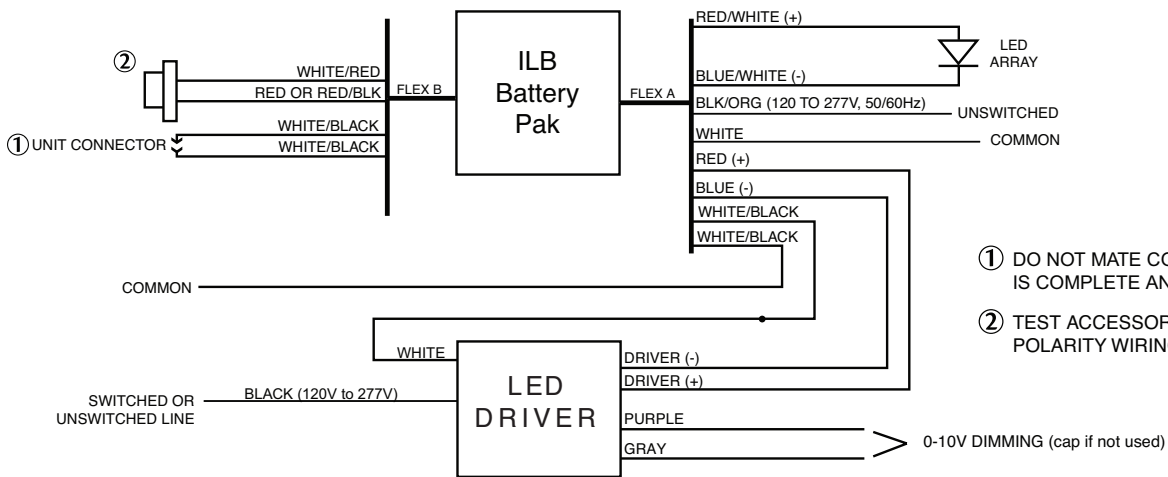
②

WHITE/RED
RED OR RED/BLK
FLEX B
①UNIT CONNECTOR
WHITE/BLACK
WHITE/BLACK

ILB
Battery
Pak

FLEX A
RED/WHITE (+)
BLUE/WHITE (-)
LED ARRAY
BLK/ORG (120 TO 277V, 50/60Hz)
UNSWITCHED
WHITE
COMMON
RED (+)
BLUE (-)
WHITE/BLACK
WHITE/BLACK

① DO NOT MATE CO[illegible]
IS COMPLETE AN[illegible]

② TEST ACCESSOR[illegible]
POLARITY WIRIN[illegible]

COMMON

WHITE
LED
DRIVER
DRIVER (-)
DRIVER (+)
SWITCHED OR UNSWITCHED LINE
BLACK (120V to 277V)
PURPLE
GRAY
0-10V DIMMING (cap if not used)